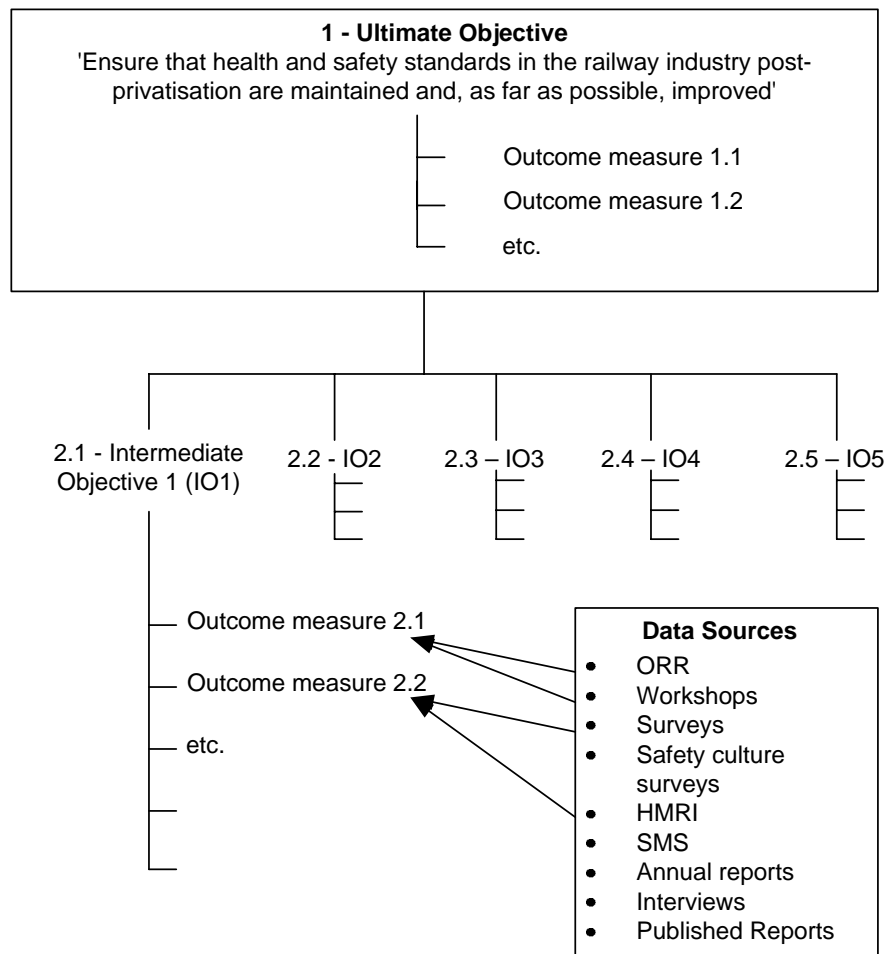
**1 - Ultimate Objective**
'Ensure that health and safety standards in the railway industry post-privatisation are maintained and, as far as possible, improved'

Outcome measure 1.1
Outcome measure 1.2
etc.

2.1 - Intermediate Objective 1 (IO1)
2.2 - IO2
2.3 – IO3
2.4 – IO4
2.5 – IO5

Outcome measure 2.1
Outcome measure 2.2
etc.

**Data Sources**
- ORR
- Workshops
- Surveys
- Safety culture surveys
- HMRI
- SMS
- Annual reports
- Interviews
- Published Reports